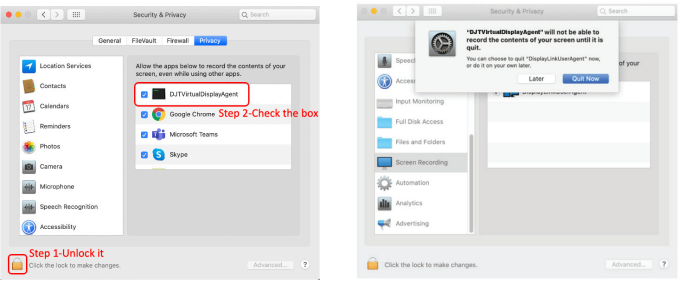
Security & Privacy

Search

General FileVault Firewall Privacy

Location Services

Contacts

Calendars

Reminders

Photos

Camera

Microphone

Speech Recognition

Accessibility

Allow the apps below to record the contents of your screen, even while using other apps.

DJTVirtualDisplayAgent

Step 2-Check the box

Google Chrome

Microsoft Teams

Skype

Step 1-Unlock it

Click the lock to make changes.

Advanced...

?

Security & Privacy

Search

"DJTVirtualDisplayAgent" will not be able to record the contents of your screen until it is quit.

You can choose to quit "DisplayLinkUserAgent" now, or do it on your own later.

Later

Quit Now

Speech

Access

Input Monitoring

Full Disk Access

Files and Folders

Screen Recording

Automation

Analytics

Advertising

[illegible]

Click the lock to make changes.

Advanced...

?